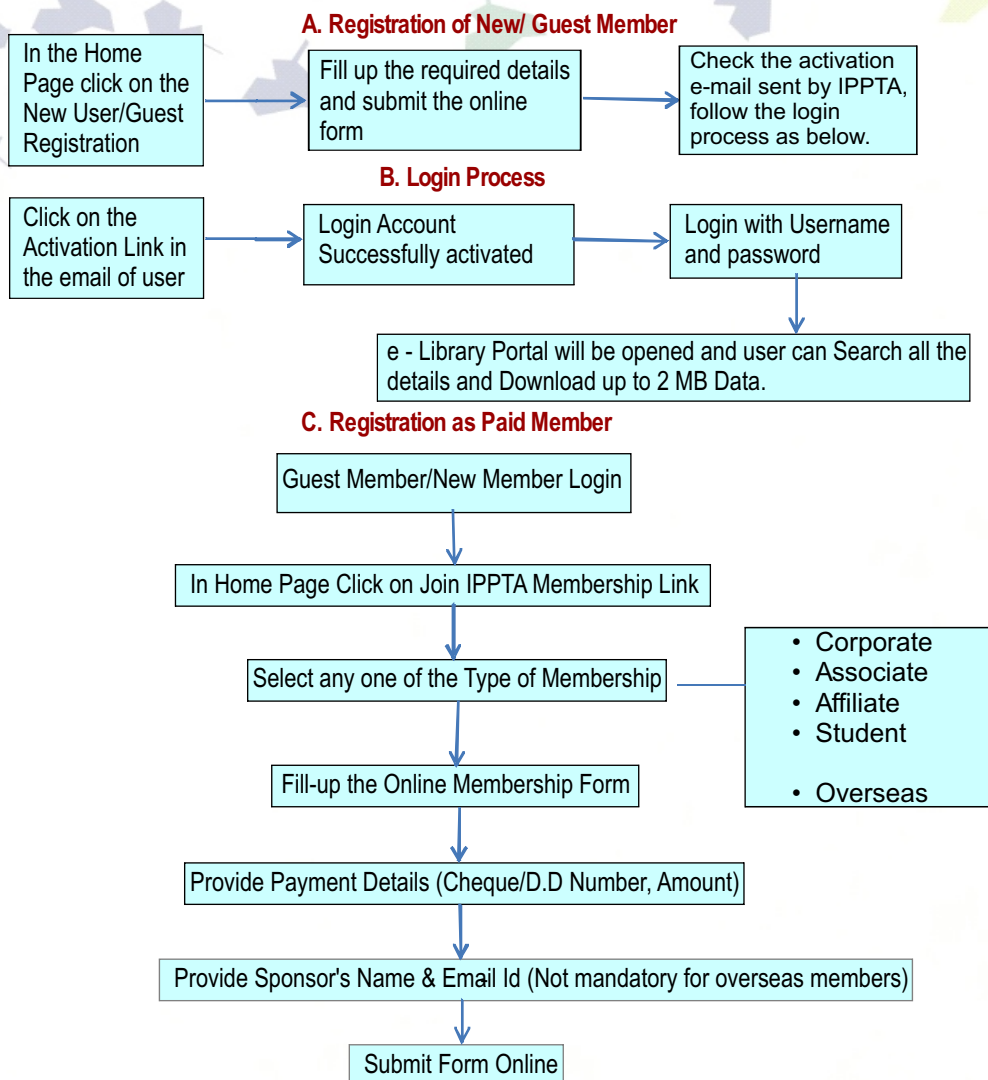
A. Registration of New/ Guest Member

In the Home Page click on the New User/Guest Registration

Fill up the required details and submit the online form

Check the activation e-mail sent by IPPTA, follow the login process as below.

B. Login Process

Click on the Activation Link in the email of user

Login Account Successfully activated

Login with Username and password

e - Library Portal will be opened and user can Search all the details and Download up to 2 MB Data.

C. Registration as Paid Member

Guest Member/New Member Login

In Home Page Click on Join IPPTA Membership Link

Select any one of the Type of Membership

• Corporate
• Associate
• Affiliate
• Student

• Overseas

Fill-up the Online Membership Form

Provide Payment Details (Cheque/D.D Number, Amount)

Provide Sponsor's Name & Email Id (Not mandatory for overseas members)

Submit Form Online